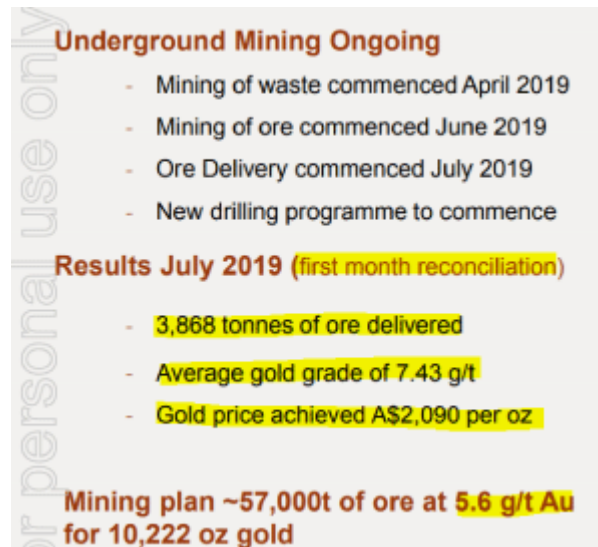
or personal use only

Underground Mining Ongoing

- Mining of waste commenced April 2019
- Mining of ore commenced June 2019
- Ore Delivery commenced July 2019
- New drilling programme to commence

Results July 2019 (first month reconciliation)

- 3,868 tonnes of ore delivered
- Average gold grade of 7.43 g/t
- Gold price achieved A$2,090 per oz

Mining plan ~57,000t of ore at 5.6 g/t Au for 10,222 oz gold